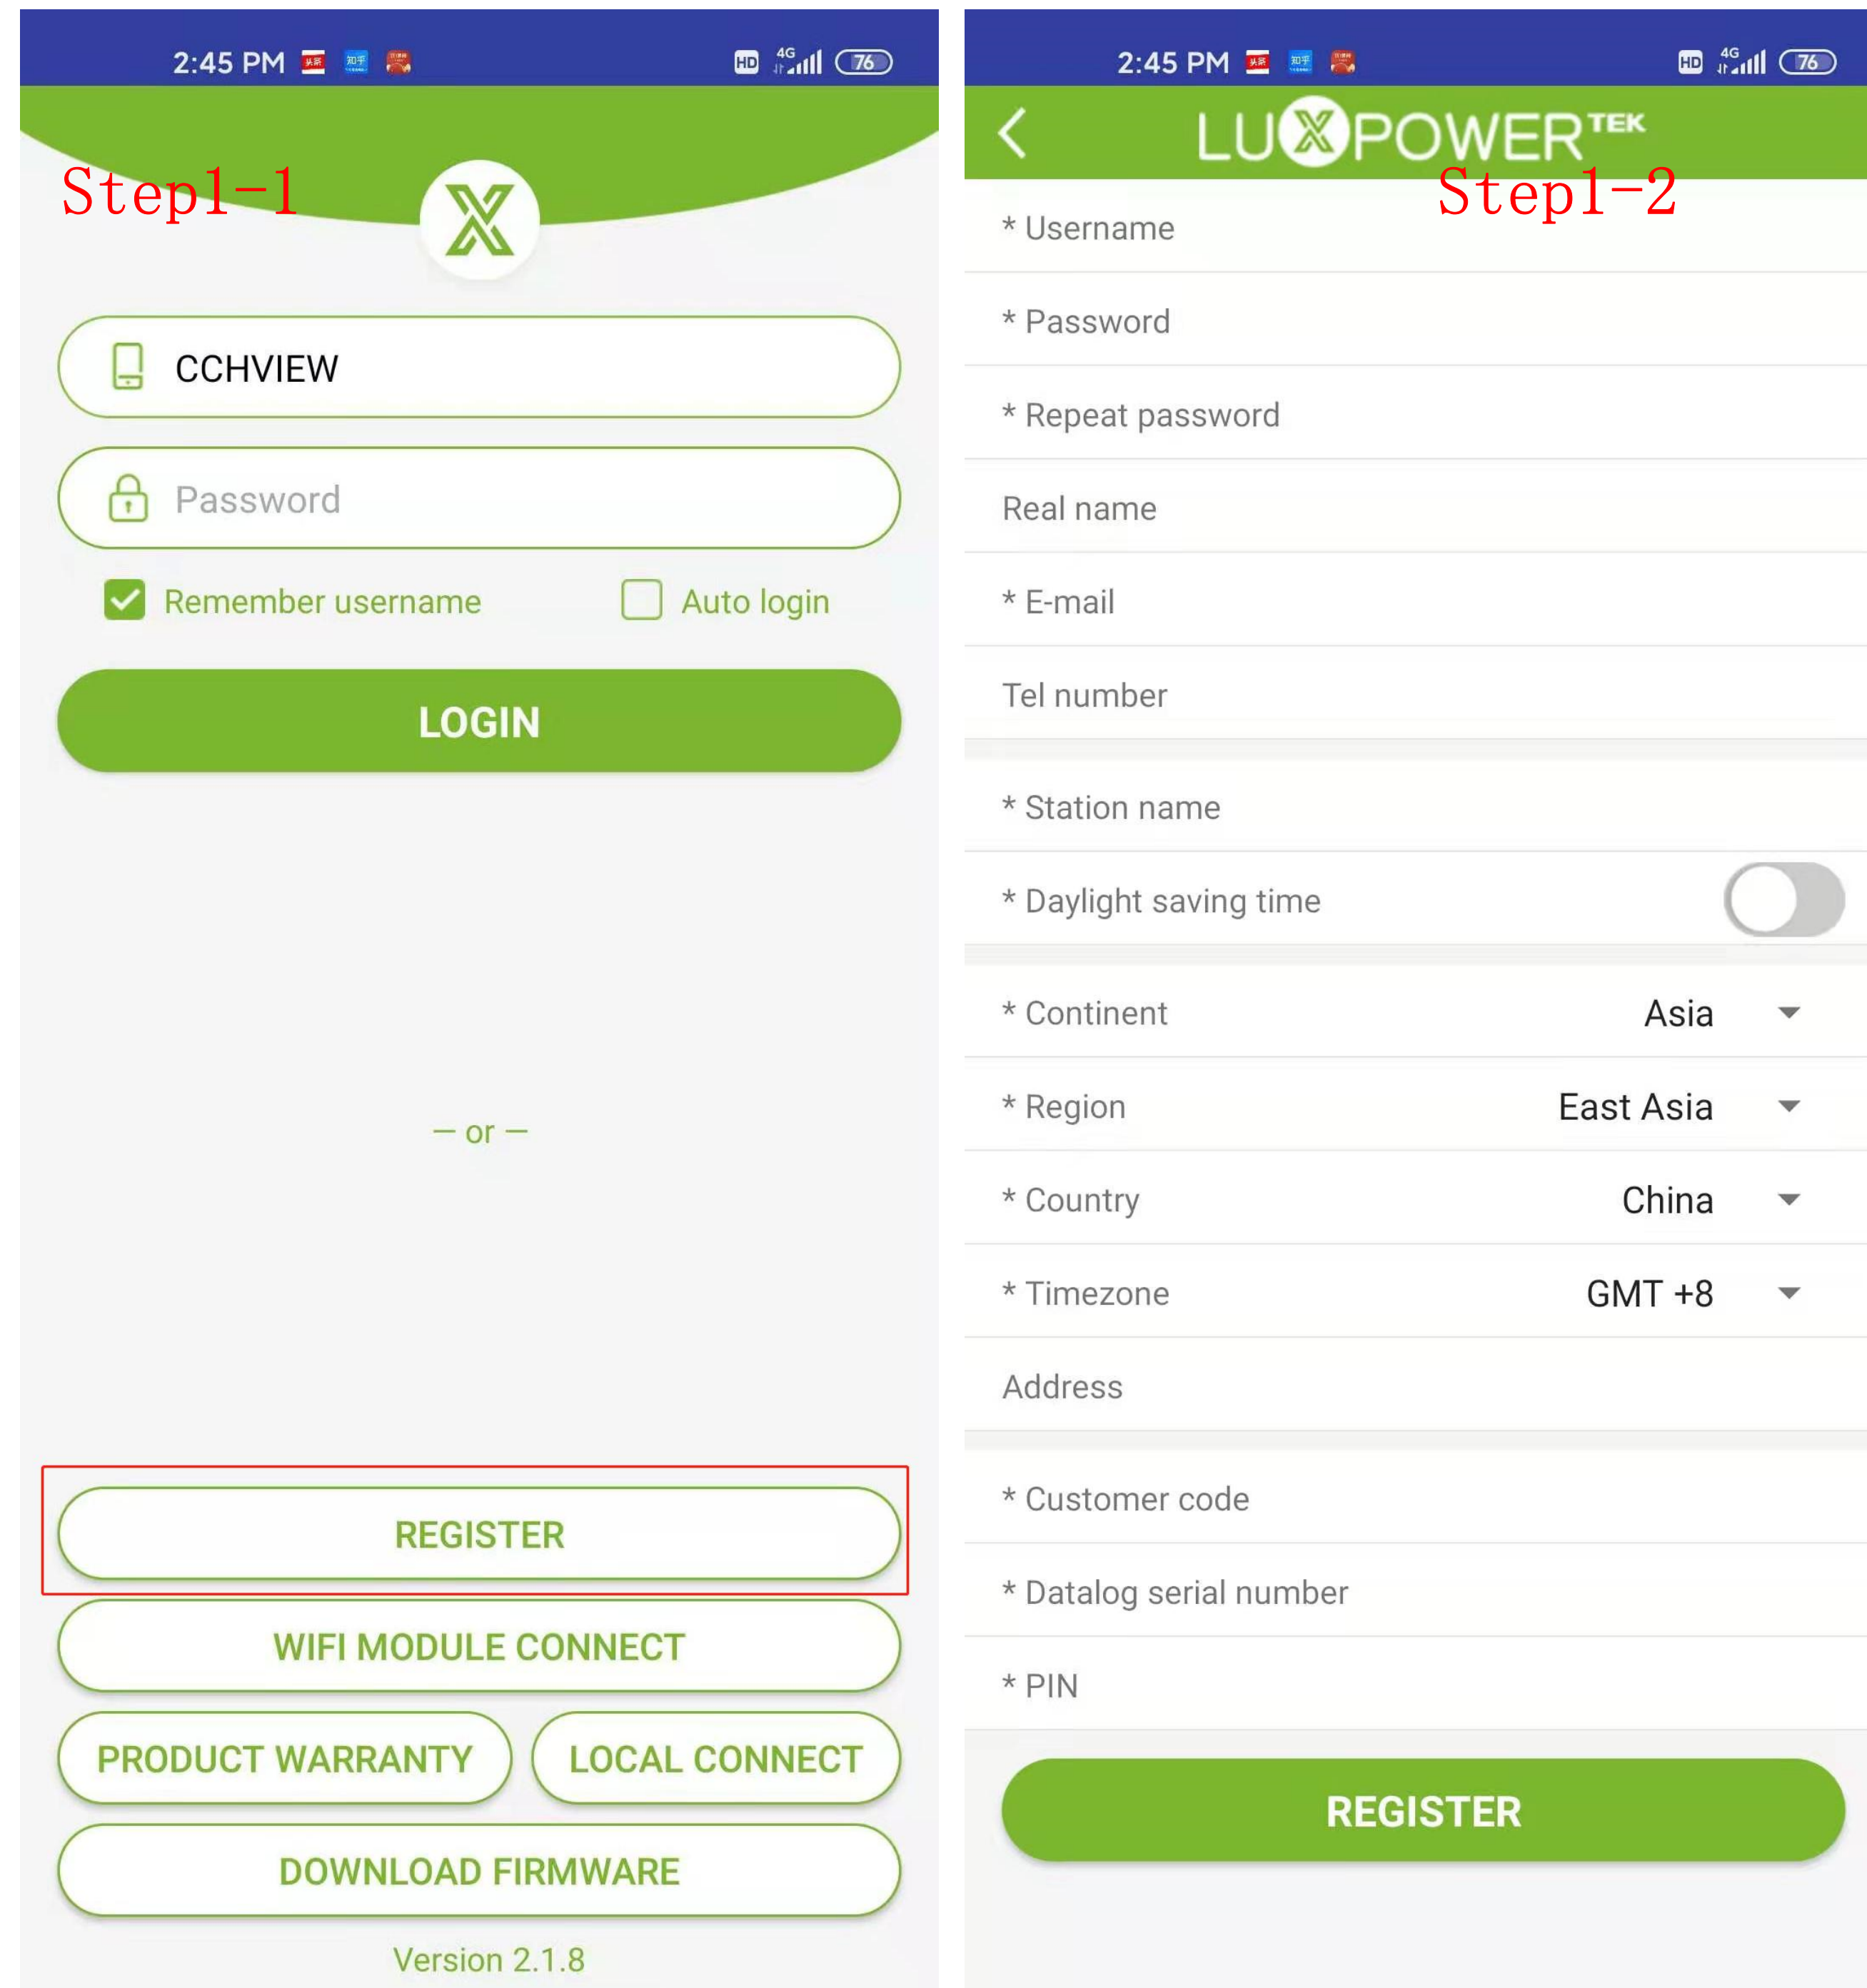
2:45 PM HD 4G 76

Step1-1

CCHVIEW

Password

Remember username

Auto login

LOGIN

— or —

REGISTER

WIFI MODULE CONNECT

PRODUCT WARRANTY

LOCAL CONNECT

DOWNLOAD FIRMWARE

Version 2.1.8

2:45 PM HD 4G 76

LUXPOWER TEK

Step1-2

* Username

* Password

* Repeat password

Real name

* E-mail

Tel number

* Station name

* Daylight saving time

* Continent Asia

* Region East Asia

* Country China

* Timezone GMT +8

Address

* Customer code

* Datalog serial number

* PIN

REGISTER